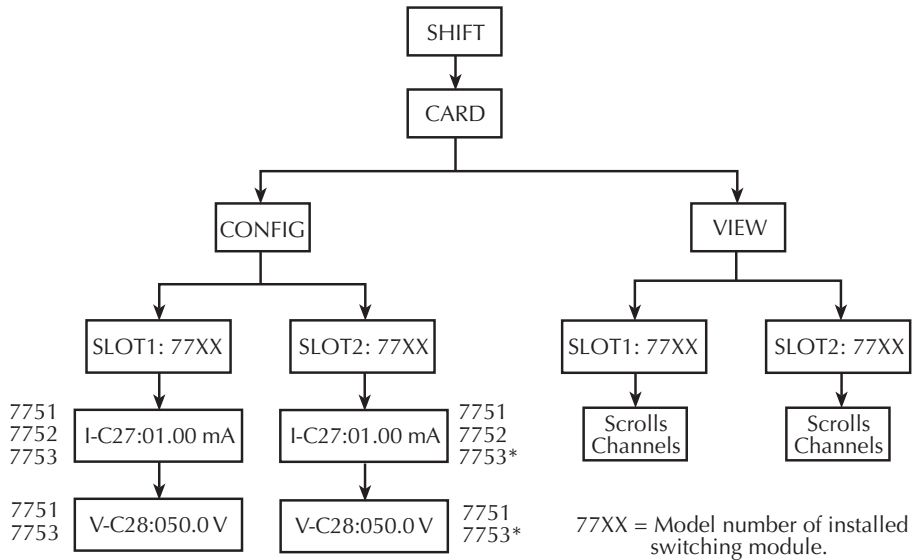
SHIFT

CARD

CONFIG

VIEW

SLOT1: 77XX

SLOT2: 77XX

SLOT1: 77XX

SLOT2: 77XX

7751
7752
7753

I-C27:01.00 mA

I-C27:01.00 mA

7751
7752
7753*

Scrolls Channels

Scrolls Channels

7751
7753

V-C28:050.0 V

V-C28:050.0 V

7751
7753*

77XX = Model number of installed switching module.